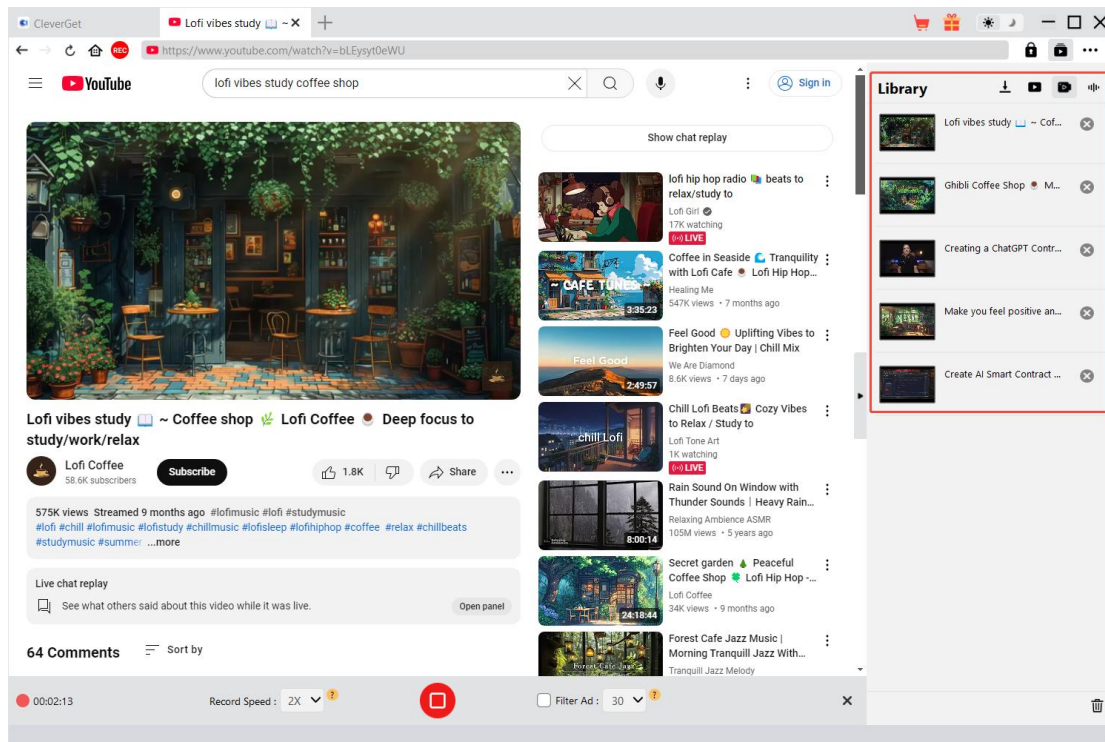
CleverGet
Lofi vibes study 📖 ~ ×
+
REC
https://www.youtube.com/watch?v=bLEysyt0eWU

YouTube
lofi vibes study coffee shop
Sign in

Show chat replay

lofi hip hop radio 📚 beats to relax/study to
Lofi Girl
17K watching
LIVE

Coffee in Seaside 🌊 Tranquility with Lofi Cafe ☕ Lofi Hip Hop...
Healing Me
547K views • 7 months ago
CAFE TUNES
3:35:23

Feel Good 😊 Uplifting Vibes to Brighten Your Day | Chill Mix
We Are Diamond
8.6K views • 7 days ago
Feel Good
2:49:57

Chill Lofi Beats Cozy Vibes to Relax / Study to
Lofi Tone Art
1K watching
LIVE
chill Lofi

Rain Sound On Window with Thunder Sounds | Heavy Rain...
Relaxing Ambience ASMR
105M views • 5 years ago
8:00:14

Secret garden 🌱 Peaceful Coffee Shop 🍀 Lofi Hip Hop -...
Lofi Coffee
34K views • 9 months ago
24:18:44

Forest Cafe Jazz Music | Morning Tranquill Jazz With...
Tranquill Jazz Melody
Forest Cafe Jazz

Lofi vibes study 📖 ~ Coffee shop 🌿 Lofi Coffee ☕ Deep focus to study/work/relax
Lofi Coffee
58.6K subscribers
Subscribe
1.8K
Share

575K views Streamed 9 months ago #lofimusic #lofi #studymusic
#lofi #chill #lofimusic #lofistudy #chillmusic #lofisleep #lofihiphop #coffee #relax #chillbeats #studymusic #summer ...more

Live chat replay
See what others said about this video while it was live.
Open panel

64 Comments
Sort by

Library
Lofi vibes study 📖 ~ Cof...
Ghibli Coffee Shop ☕ M...
Creating a ChatGPT Contr...
Make you feel positive an...
Create AI Smart Contract ...

00:02:13
Record Speed : 2X
Filter Ad : 30